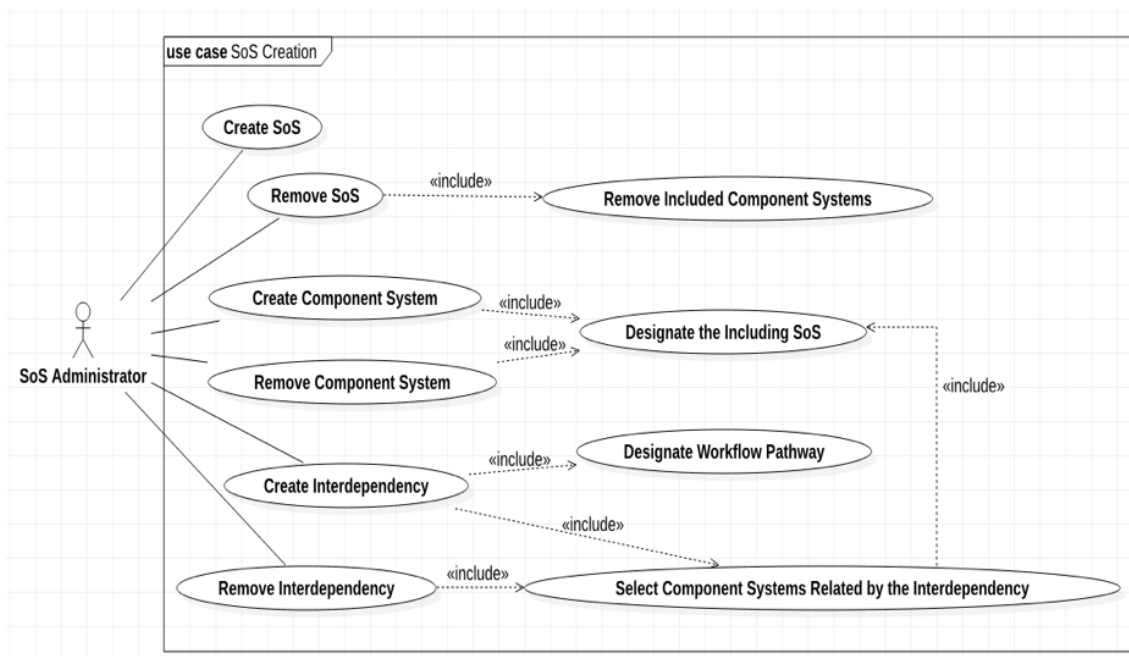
use case SoS Creation

Create SoS

Remove SoS

«include»

Remove Included Component Systems

Create Component System

«include»

Designate the Including SoS

«include»

SoS Administrator

Remove Component System

«include»

Designate Workflow Pathway

«include»

Create Interdependency

«include»

Remove Interdependency

«include»

Select Component Systems Related by the Interdependency